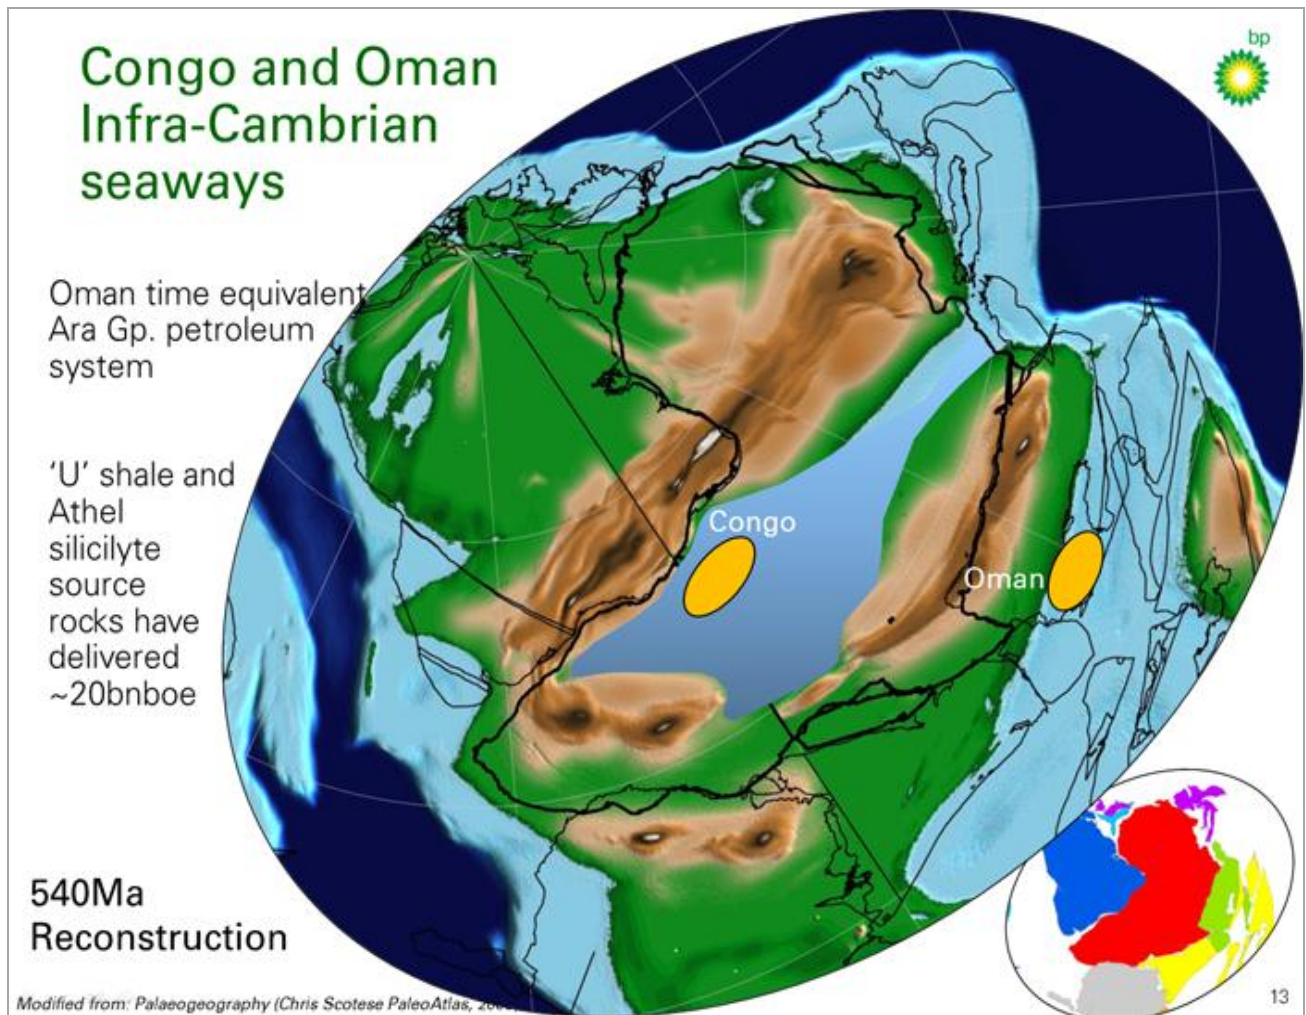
Congo and Oman Infra-Cambrian seaways

bp

Oman time equivalent Ara Gp. petroleum system

'U' shale and Athel silicilyte source rocks have delivered ~20bnboe

Congo

Oman

540Ma Reconstruction

Modified from: Palaeogeography (Chris Scotese PaleoAtlas, 20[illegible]

13